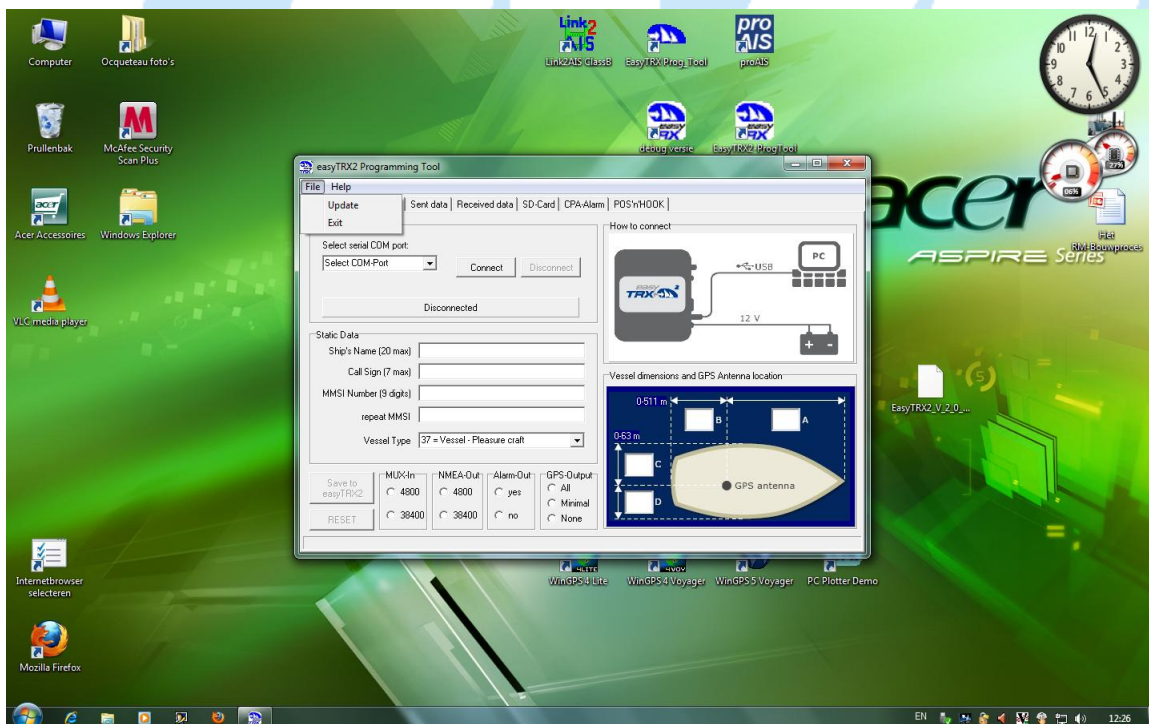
Computer
Ocqueteau foto's
Link2AIS ClassB
EasyTRX Prog_Tool
proAIS
Prullenbak
McAfee Security Scan Plus
debug versie
EasyTRX2 ProgTool
easyTRX2 Programming Tool
File Help
Update
Exit
Sent data | Received data | SD-Card | CPA-Alarm | POS'n'HOOK
Select serial COM port:
Select COM-Port
Connect
Disconnect
Disconnected
How to connect
USB
PC
12 V
Static Data
Ship's Name (20 max)
Call Sign (7 max)
MMSI Number (9 digits)
repeat MMSI
Vessel Type 37 = Vessel - Pleasure craft
Vessel dimensions and GPS Antenna location
0-511 m
0-63 m
A
B
C
D
GPS antenna
Save to easyTRX2
RESET
MUX-In
4800
38400
NMEA-Out
4800
38400
Alarm-Out
yes
no
GPS-Output
All
Minimal
None
Acer Accessoires
Windows Explorer
acer
ASPIRE Series
Het RM-Bouwproces
VLC media player
EasyTRX2_V_2_0_...
Internetbrowser selecteren
WinGPS 4 Lite
WinGPS 4 Voyager
WinGPS 5 Voyager
PC Plotter Demo
Mozilla Firefox
EN
12:26